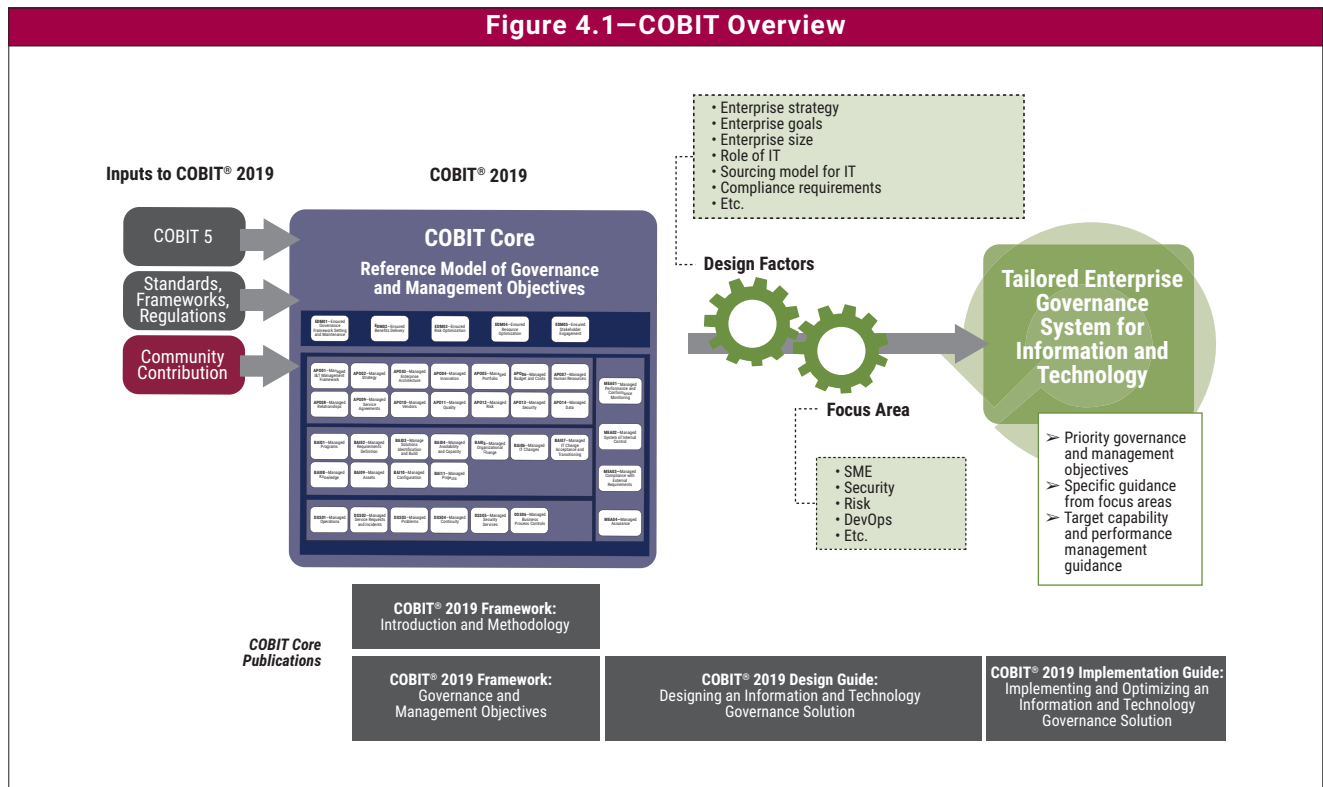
Figure 4.1—COBIT Overview

Inputs to COBIT® 2019

COBIT 5

Standards, Frameworks, Regulations

Community Contribution

COBIT® 2019

COBIT Core

Reference Model of Governance and Management Objectives

EDM01—Ensured Governance Framework Setting and Maintenance
EDM02—Ensured Benefits Delivery
EDM03—Ensured Risk Optimization
EDM04—Ensured Resource Optimization
EDM05—Ensured Stakeholder Engagement

APO01—Managed I&T Management Framework
APO02—Managed Strategy
APO03—Managed Enterprise Architecture
APO04—Managed Innovation
APO05—Managed Portfolio
APO06—Managed Budget and Costs
APO07—Managed Human Resources
APO08—Managed Relationships
APO09—Managed Service Agreements
APO10—Managed Vendors
APO11—Managed Quality
APO12—Managed Risk
APO13—Managed Security
APO14—Managed Data

BAI01—Managed Programs
BAI02—Managed Requirements Definition
BAI03—Managed Solutions Identification and Build
BAI04—Managed Availability and Capacity
BAI05—Managed Organizational Change
BAI06—Managed IT Changes
BAI07—Managed IT Change Acceptance and Transitioning
BAI08—Managed Knowledge
BAI09—Managed Assets
BAI10—Managed Configuration
BAI11—Managed Projects

DSS01—Managed Operations
DSS02—Managed Service Requests and Incidents
DSS03—Managed Problems
DSS04—Managed Continuity
DSS05—Managed Security Services
DSS06—Managed Business Process Controls

MEA01—Managed Performance and Conformance Monitoring
MEA02—Managed System of Internal Control
MEA03—Managed Compliance with External Requirements
MEA04—Managed Assurance

• Enterprise strategy
• Enterprise goals
• Enterprise size
• Role of IT
• Sourcing model for IT
• Compliance requirements
• Etc.

Design Factors

Focus Area

• SME
• Security
• Risk
• DevOps
• Etc.

Tailored Enterprise Governance System for Information and Technology

➢ Priority governance and management objectives
➢ Specific guidance from focus areas
➢ Target capability and performance management guidance

COBIT® 2019 Framework: Introduction and Methodology

COBIT Core Publications

COBIT® 2019 Framework: Governance and Management Objectives

COBIT® 2019 Design Guide: Designing an Information and Technology Governance Solution

COBIT® 2019 Implementation Guide: Implementing and Optimizing an Information and Technology Governance Solution